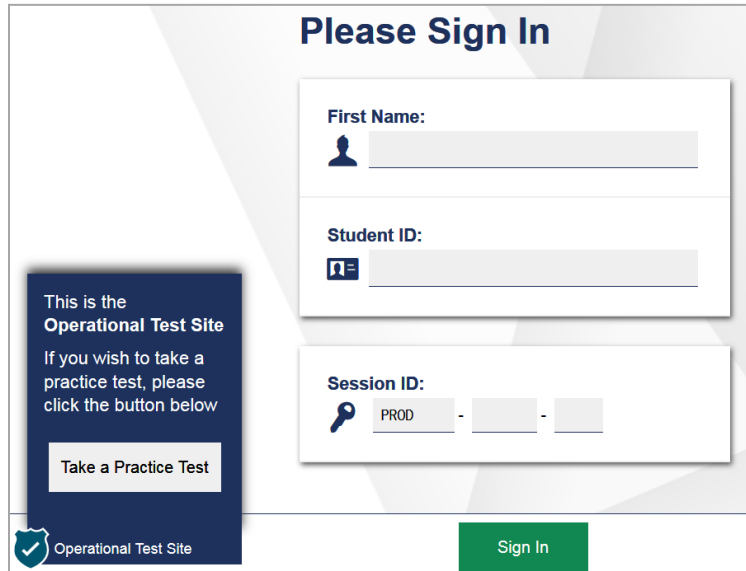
Please Sign In

First Name:

Student ID:

This is the
Operational Test Site

If you wish to take a practice test, please click the button below

Take a Practice Test

Session ID:

PROD - -

Operational Test Site

Sign In